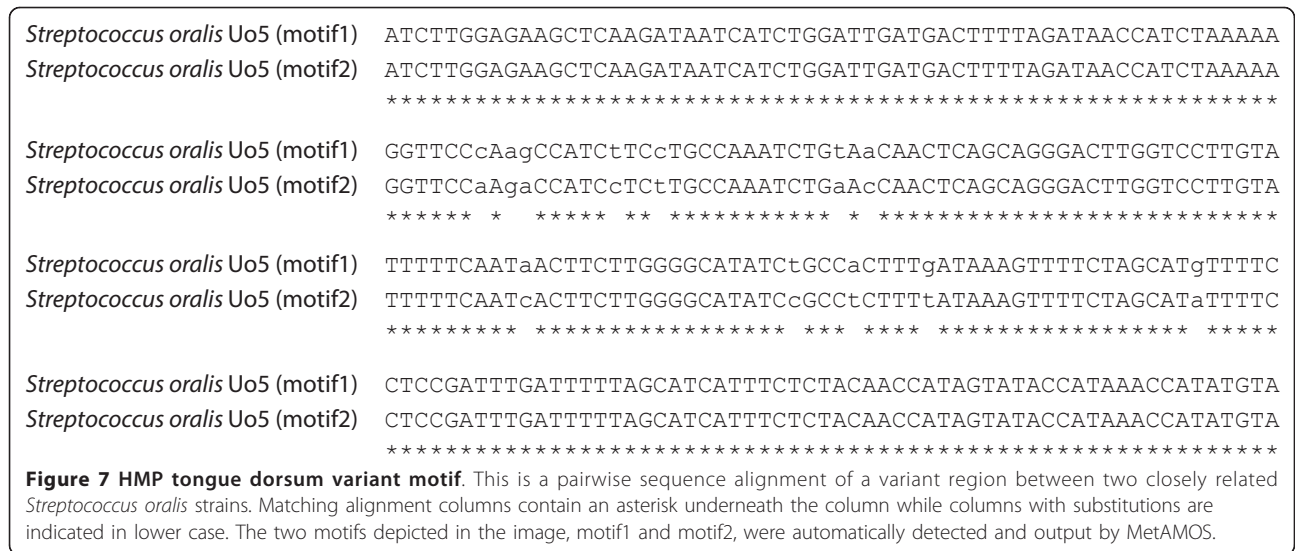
Streptococcus oralis Uo5 (motif1) ATCTTGGAGAAGCTCAAGATAATCATCTGGATTGATGACTTTTAGATAACCATCTAAAAA
Streptococcus oralis Uo5 (motif2) ATCTTGGAGAAGCTCAAGATAATCATCTGGATTGATGACTTTTAGATAACCATCTAAAAA
************************************************************

Streptococcus oralis Uo5 (motif1) GGTTCCcAagCCATCtTCcTGCCAAATCTGtAaCAACTCAGCAGGGACTTGGTCCTTGTA
Streptococcus oralis Uo5 (motif2) GGTTCCaAgaCCATCcTCtTGCCAAATCTGaAcCAACTCAGCAGGGACTTGGTCCTTGTA
****** *  ***** ** *********** * ***************************

Streptococcus oralis Uo5 (motif1) TTTTTCAATaACTTCTTGGGGCATATCtGCCaCTTTgATAAAGTTTTCTAGCATgTTTTC
Streptococcus oralis Uo5 (motif2) TTTTTCAATcACTTCTTGGGGCATATCcGCCtCTTTtATAAAGTTTTCTAGCATaTTTTC
********* ***************** *** **** *************** *****

Streptococcus oralis Uo5 (motif1) CTCCGATTTGATTTTTAGCATCATTTCTCTACAACCATAGTATACCATAAACCATATGTA
Streptococcus oralis Uo5 (motif2) CTCCGATTTGATTTTTAGCATCATTTCTCTACAACCATAGTATACCATAAACCATATGTA
************************************************************

**Figure 7 HMP tongue dorsum variant motif**. This is a pairwise sequence alignment of a variant region between two closely related Streptococcus oralis strains. Matching alignment columns contain an asterisk underneath the column while columns with substitutions are indicated in lower case. The two motifs depicted in the image, motif1 and motif2, were automatically detected and output by MetAMOS.